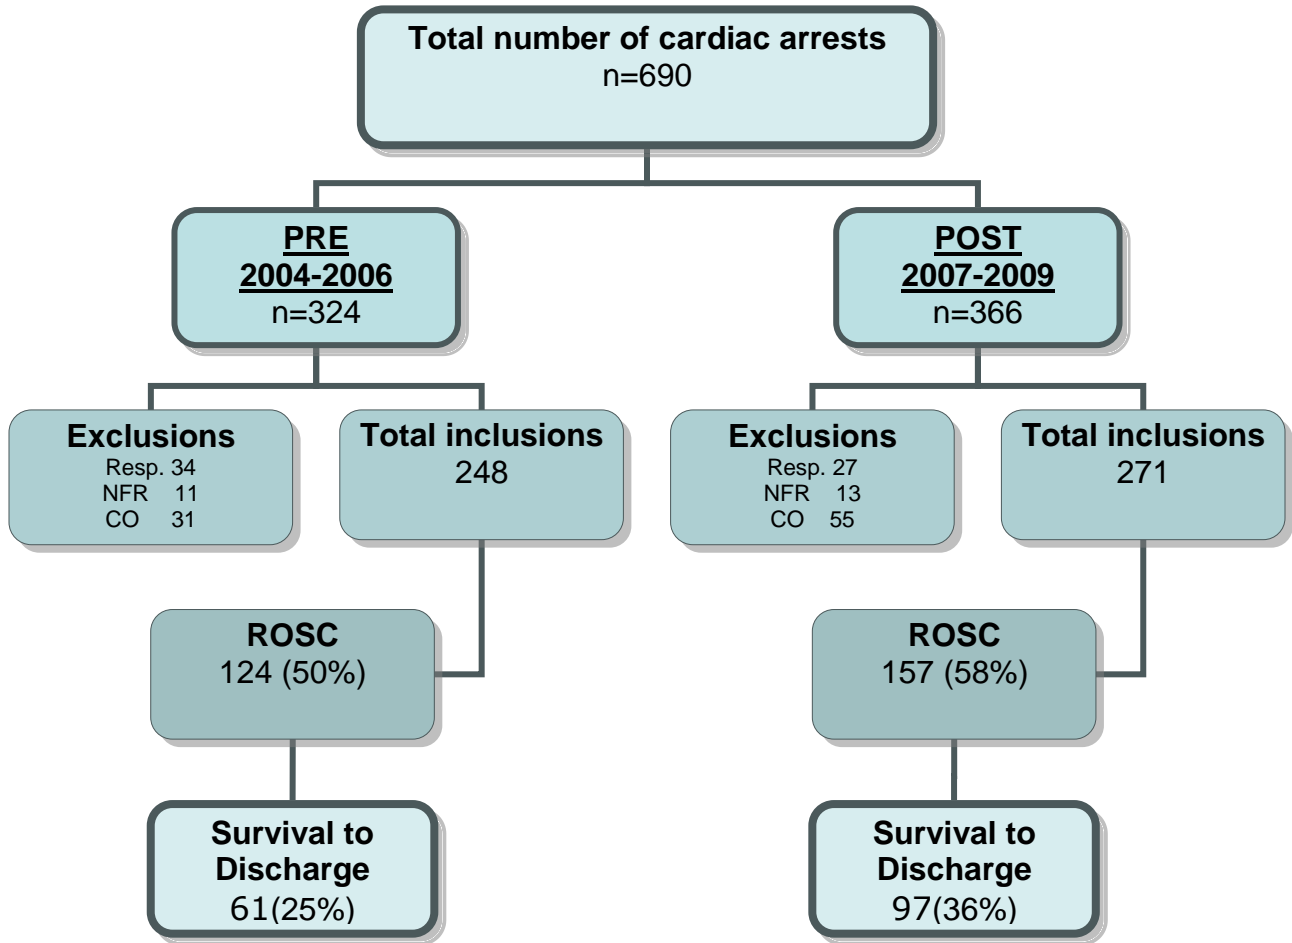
Total number of cardiac arrests
n=690

PRE
2004-2006
n=324

POST
2007-2009
n=366

Exclusions
Resp. 34
NFR 11
CO 31

Total inclusions
248

Exclusions
Resp. 27
NFR 13
CO 55

Total inclusions
271

ROSC
124 (50%)

ROSC
157 (58%)

Survival to Discharge
61(25%)

Survival to Discharge
97(36%)